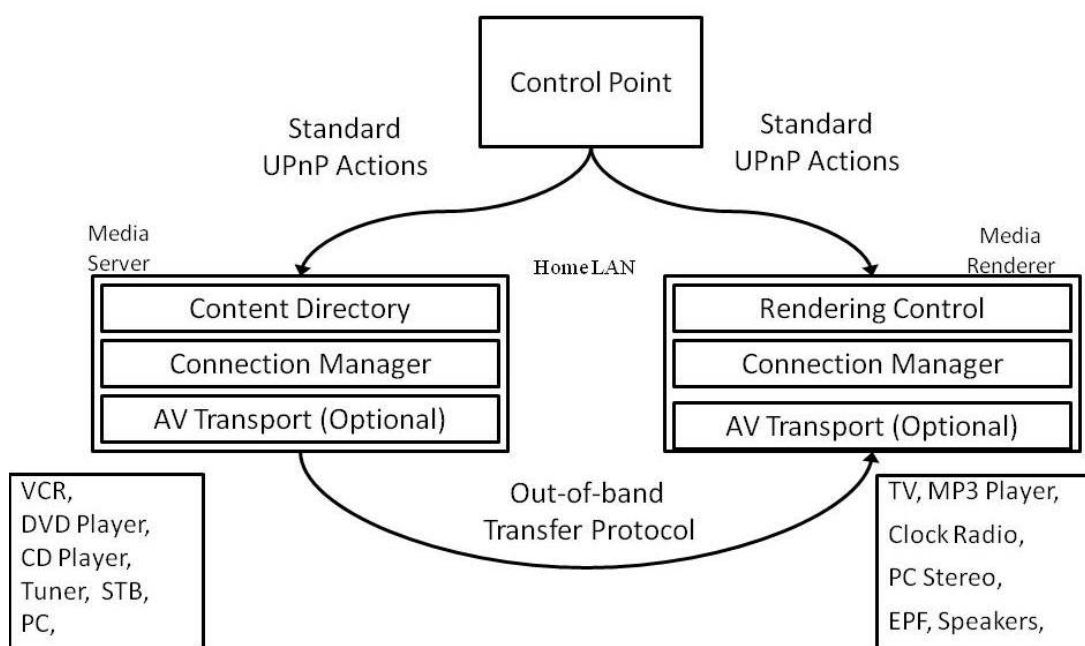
Control Point

Standard
UPnP Actions

Standard
UPnP Actions

Media
Server

HomeLAN

Media
Renderer

Content Directory

Connection Manager

AV Transport (Optional)

Rendering Control

Connection Manager

AV Transport (Optional)

VCR,
DVD Player,
CD Player,
Tuner, STB,
PC,

Out-of-band
Transfer Protocol

TV, MP3 Player,
Clock Radio,
PC Stereo,
EPF, Speakers,